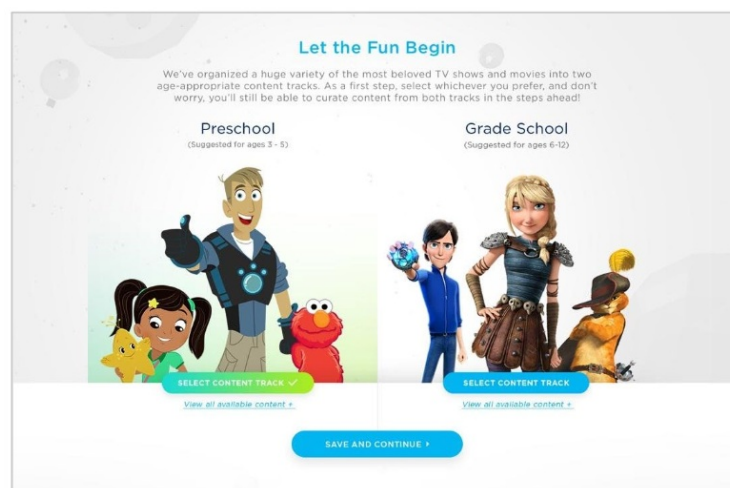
Let the Fun Begin

We've organized a huge variety of the most beloved TV shows and movies into two age-appropriate content tracks. As a first step, select whichever you prefer, and don't worry, you'll still be able to curate content from both tracks in the steps ahead!

Preschool
(Suggested for ages 3 - 5)

SELECT CONTENT TRACK ✓

View all available content ›

Grade School
(Suggested for ages 6-12)

SELECT CONTENT TRACK

View all available content ›

SAVE AND CONTINUE ›